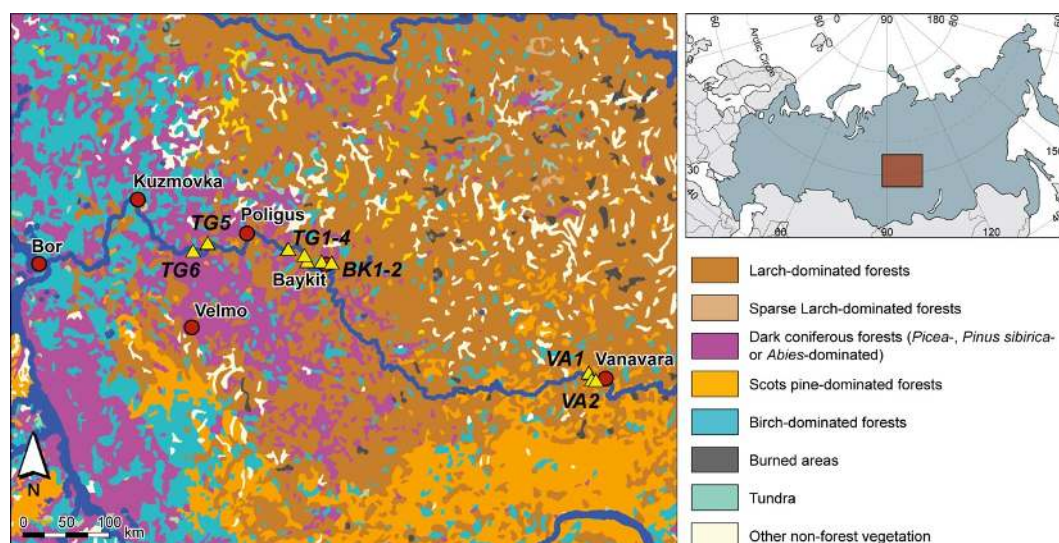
Kuzmovka
Poligus
TG5
TG1-4
Bor
TG6
Baykit
BK1-2
Velmo
VA1
Vanavara
VA2
N
0 50 100 km

Arctic Circle
60
0
90
180
30
40
150
90
120

Larch-dominated forests
Sparse Larch-dominated forests
Dark coniferous forests (Picea-, Pinus sibirica- or Abies-dominated)
Scots pine-dominated forests
Birch-dominated forests
Burned areas
Tundra
Other non-forest vegetation